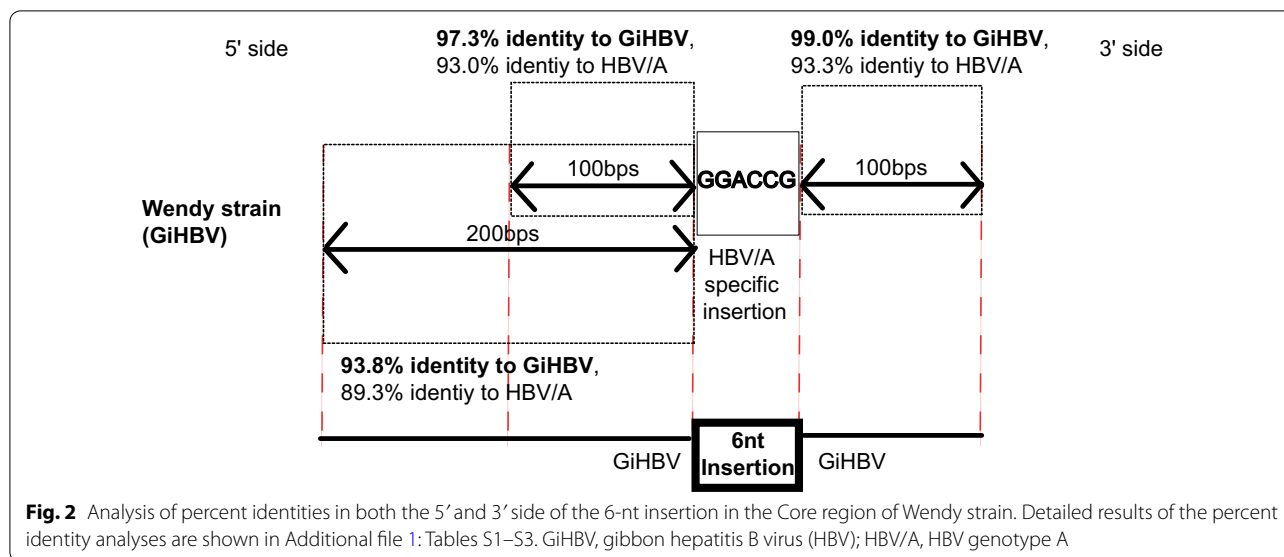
5' side

97.3% identity to GiHBV, 93.0% identiy to HBV/A

99.0% identity to GiHBV, 93.3% identiy to HBV/A

3' side

100bps

GGACCG

100bps

Wendy strain (GiHBV)

200bps

HBV/A specific insertion

93.8% identity to GiHBV, 89.3% identiy to HBV/A

GiHBV

6nt Insertion

GiHBV

**Fig. 2** Analysis of percent identities in both the 5′ and 3′ side of the 6-nt insertion in the Core region of Wendy strain. Detailed results of the percent identity analyses are shown in Additional file 1: Tables S1–S3. GiHBV, gibbon hepatitis B virus (HBV); HBV/A, HBV genotype A